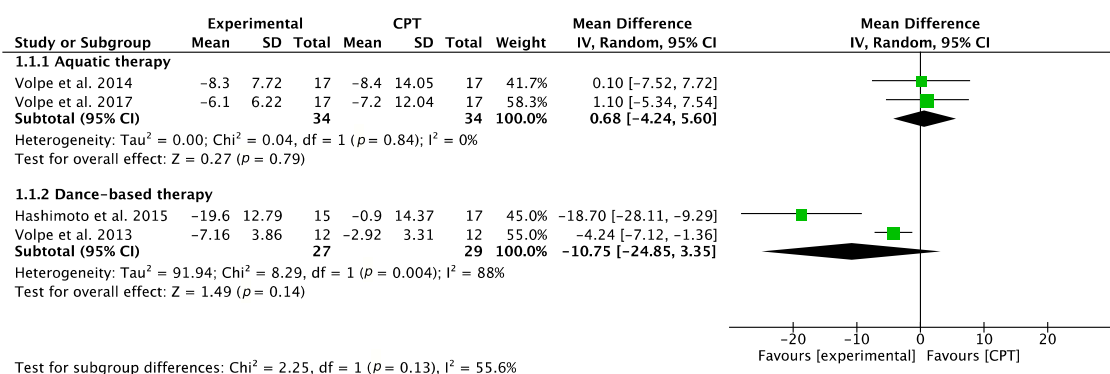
| Study or Subgroup | Experimental Mean | Experimental SD | Experimental Total | CPT Mean | CPT SD | CPT Total | Weight | Mean Difference IV, Random, 95% CI |
|---|---|---|---|---|---|---|---|---|
| **1.1.1 Aquatic therapy** | | | | | | | | |
| Volpe et al. 2014 | −8.3 | 7.72 | 17 | −8.4 | 14.05 | 17 | 41.7% | 0.10 [−7.52, 7.72] |
| Volpe et al. 2017 | −6.1 | 6.22 | 17 | −7.2 | 12.04 | 17 | 58.3% | 1.10 [−5.34, 7.54] |
| **Subtotal (95% CI)** | | | **34** | | | **34** | **100.0%** | **0.68 [−4.24, 5.60]** |

Heterogeneity: Tau² = 0.00; Chi² = 0.04, df = 1 ($p$ = 0.84); I² = 0%
Test for overall effect: Z = 0.27 ($p$ = 0.79)

| Study or Subgroup | Experimental Mean | Experimental SD | Experimental Total | CPT Mean | CPT SD | CPT Total | Weight | Mean Difference IV, Random, 95% CI |
|---|---|---|---|---|---|---|---|---|
| **1.1.2 Dance-based therapy** | | | | | | | | |
| Hashimoto et al. 2015 | −19.6 | 12.79 | 15 | −0.9 | 14.37 | 17 | 45.0% | −18.70 [−28.11, −9.29] |
| Volpe et al. 2013 | −7.16 | 3.86 | 12 | −2.92 | 3.31 | 12 | 55.0% | −4.24 [−7.12, −1.36] |
| **Subtotal (95% CI)** | | | **27** | | | **29** | **100.0%** | **−10.75 [−24.85, 3.35]** |

Heterogeneity: Tau² = 91.94; Chi² = 8.29, df = 1 ($p$ = 0.004); I² = 88%
Test for overall effect: Z = 1.49 ($p$ = 0.14)

Mean Difference
IV, Random, 95% CI

−20 −10 0 10 20
Favours [experimental] Favours [CPT]

Test for subgroup differences: Chi² = 2.25, df = 1 ($p$ = 0.13), I² = 55.6%